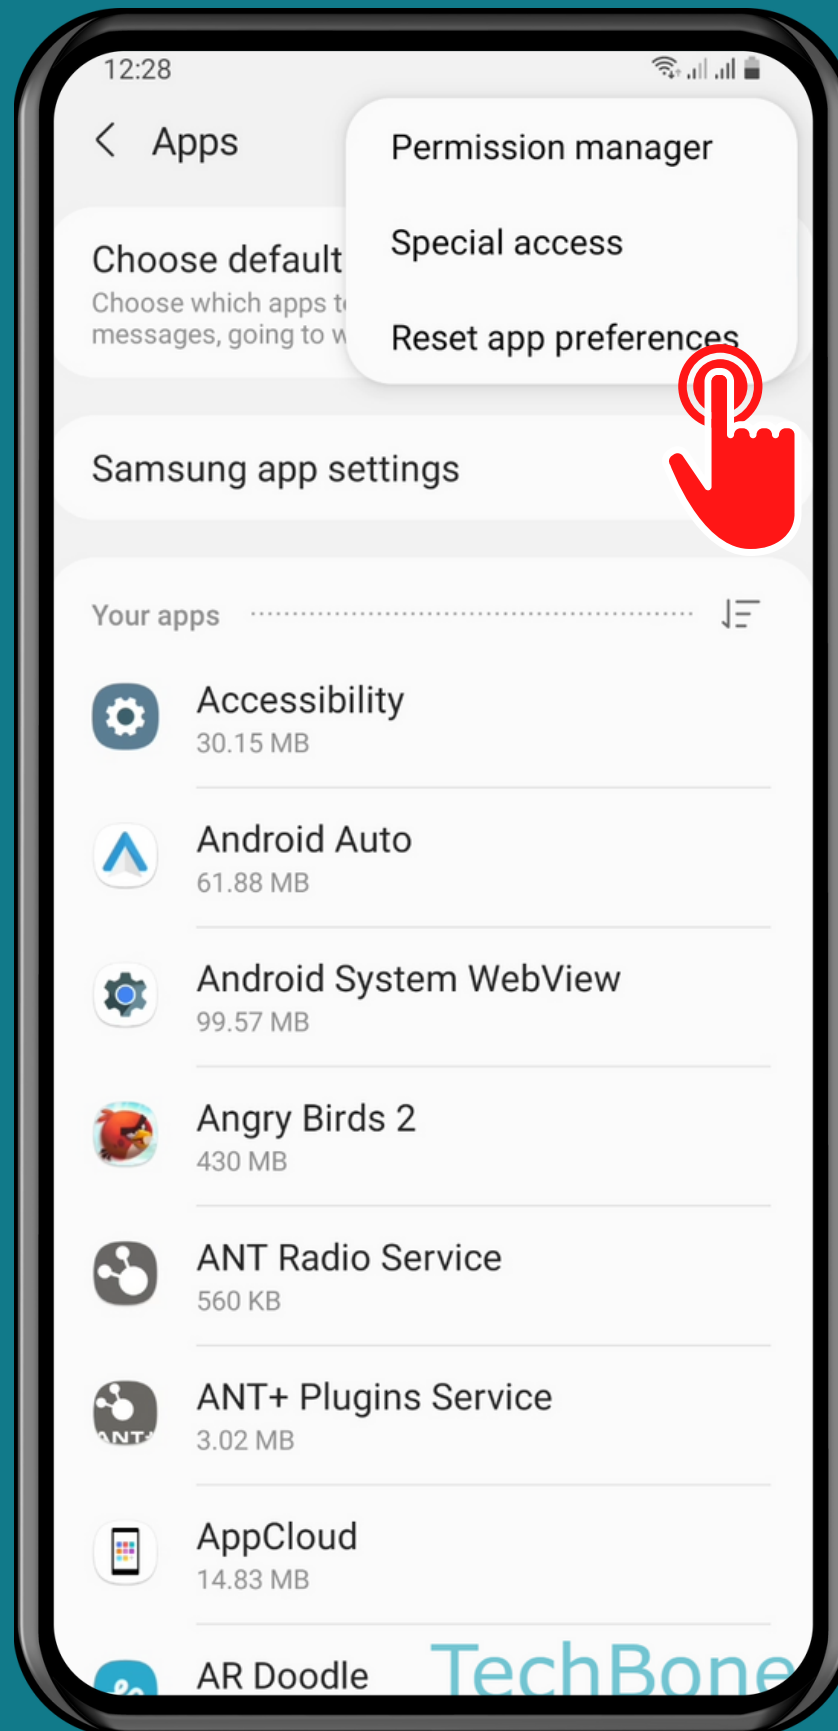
12:28

< Apps

Permission manager

Special access

Reset app preferences

Choose default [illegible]
Choose which apps t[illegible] messages, going to w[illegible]

Samsung app settings

Your apps

Accessibility
30.15 MB

Android Auto
61.88 MB

Android System WebView
99.57 MB

Angry Birds 2
430 MB

ANT Radio Service
560 KB

ANT+ Plugins Service
3.02 MB

AppCloud
14.83 MB

AR Doodle

TechBone